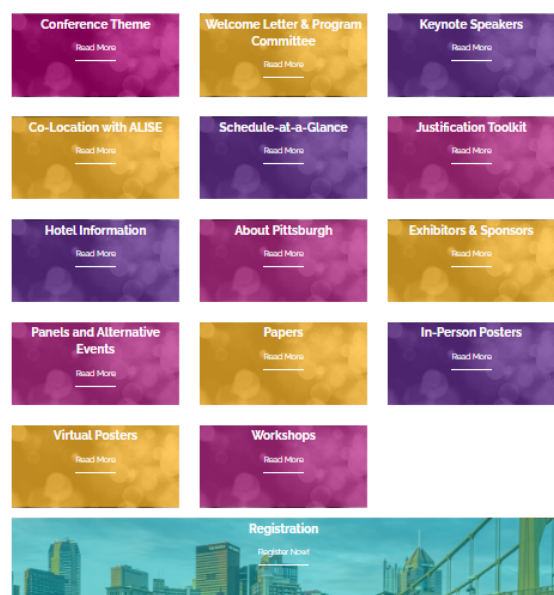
Conference Theme
Read More

Welcome Letter & Program Committee
Read More

Keynote Speakers
Read More

Co-Location with ALISE
Read More

Schedule-at-a-Glance
Read More

Justification Toolkit
Read More

Hotel Information
Read More

About Pittsburgh
Read More

Exhibitors & Sponsors
Read More

Panels and Alternative Events
Read More

Papers
Read More

In-Person Posters
Read More

Virtual Posters
Read More

Workshops
Read More

Registration
Register Now!